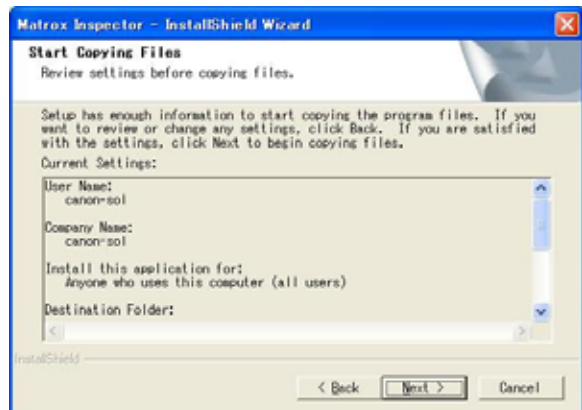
Matrox Inspector - InstallShield Wizard

Start Copying Files

Review settings before copying files.

Setup has enough information to start copying the program files. If you want to review or change any settings, click Back. If you are satisfied with the settings, click Next to begin copying files.

Current Settings:

User Name:
canon-sol

Company Name:
canon-sol

Install this application for:
Anyone who uses this computer (all users)

Destination Folder:

InstallShield

< Back

Next >

Cancel